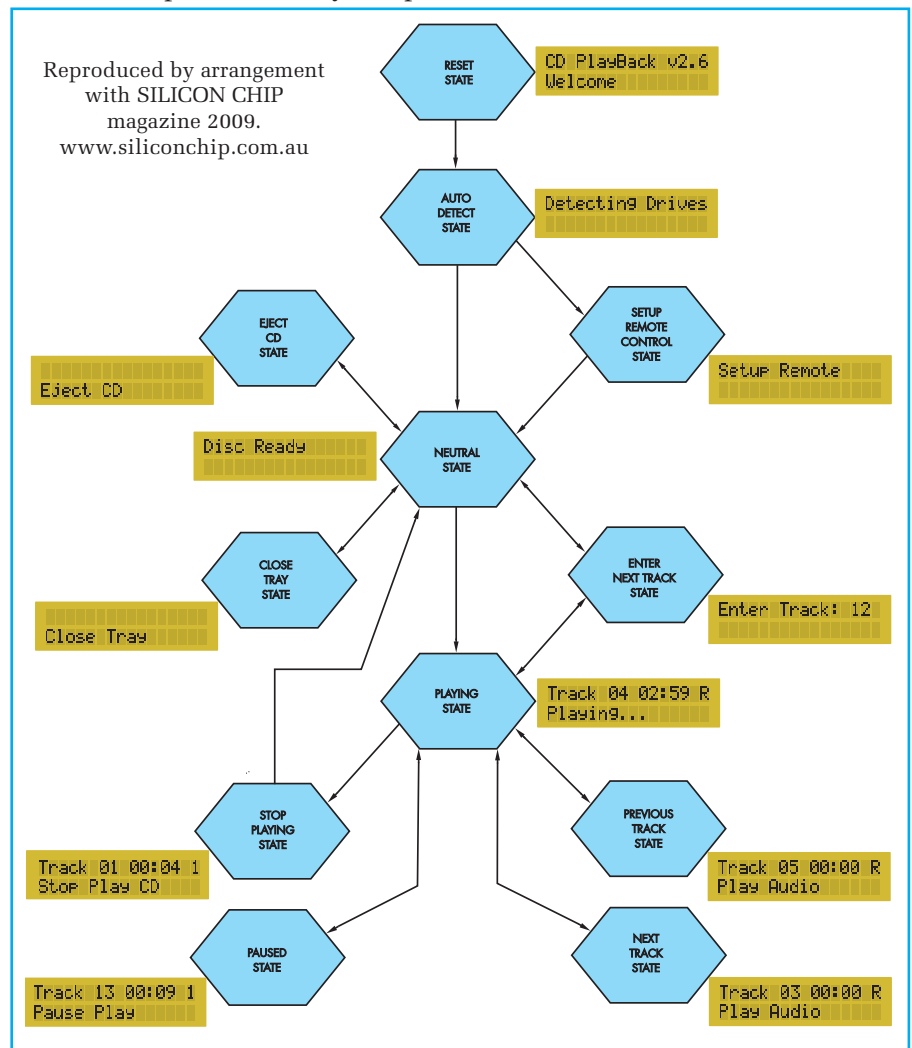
Reproduced by arrangement with SILICON CHIP magazine 2009. www.siliconchip.com.au

RESET STATE

CD PlayBack v2.6
Welcome

AUTO DETECT STATE

Detecting Drives

EJECT CD STATE

Eject CD

SETUP REMOTE CONTROL STATE

Setup Remote

Disc Ready

NEUTRAL STATE

CLOSE TRAY STATE

Close Tray

ENTER NEXT TRACK STATE

Enter Track: 12

PLAYING STATE

Track 04 02:59 R
Playing...

STOP PLAYING STATE

Track 01 00:04 1
Stop Play CD

PREVIOUS TRACK STATE

Track 05 00:00 R
Play Audio

PAUSED STATE

Track 13 00:09 1
Pause Play

NEXT TRACK STATE

Track 03 00:00 R
Play Audio